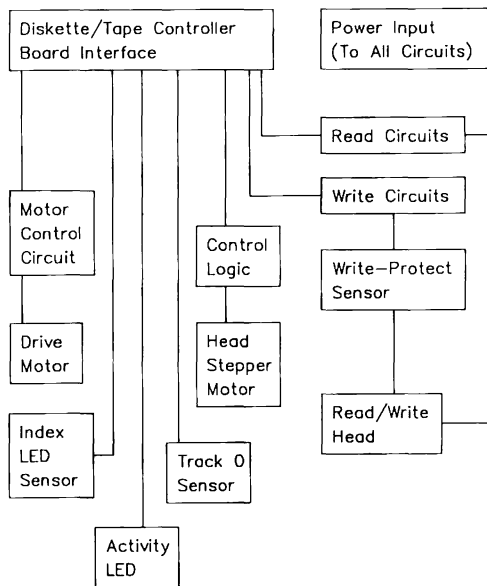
Diskette/Tape Controller Board Interface

Power Input (To All Circuits)

Read Circuits

Write Circuits

Motor Control Circuit

Control Logic

Write–Protect Sensor

Drive Motor

Head Stepper Motor

Read/Write Head

Index LED Sensor

Track 0 Sensor

Activity LED